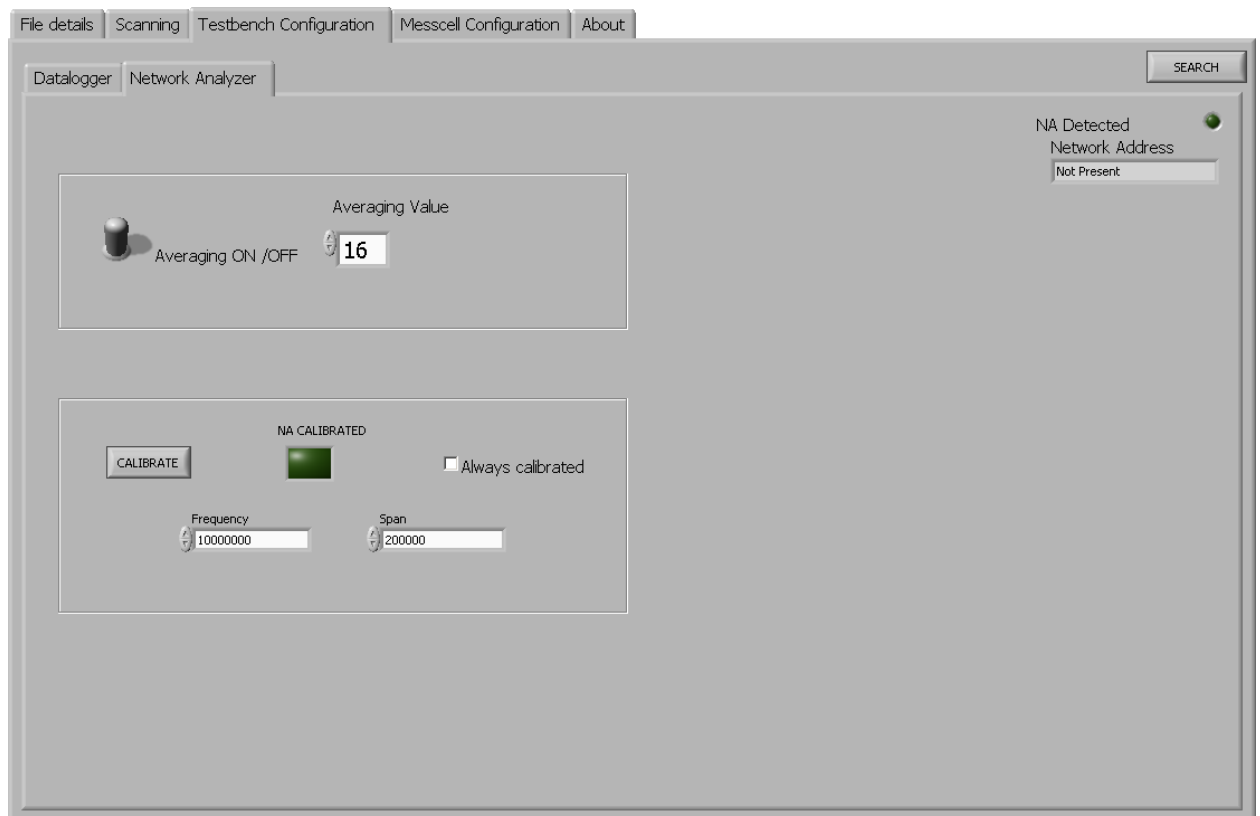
File details | Scanning | Testbench Configuration | Messcell Configuration | About

Datalogger | Network Analyzer

SEARCH

NA Detected
Network Address
Not Present

Averaging Value
Averaging ON /OFF
16

NA CALIBRATED
CALIBRATE
Always calibrated

Frequency
10000000
Span
200000